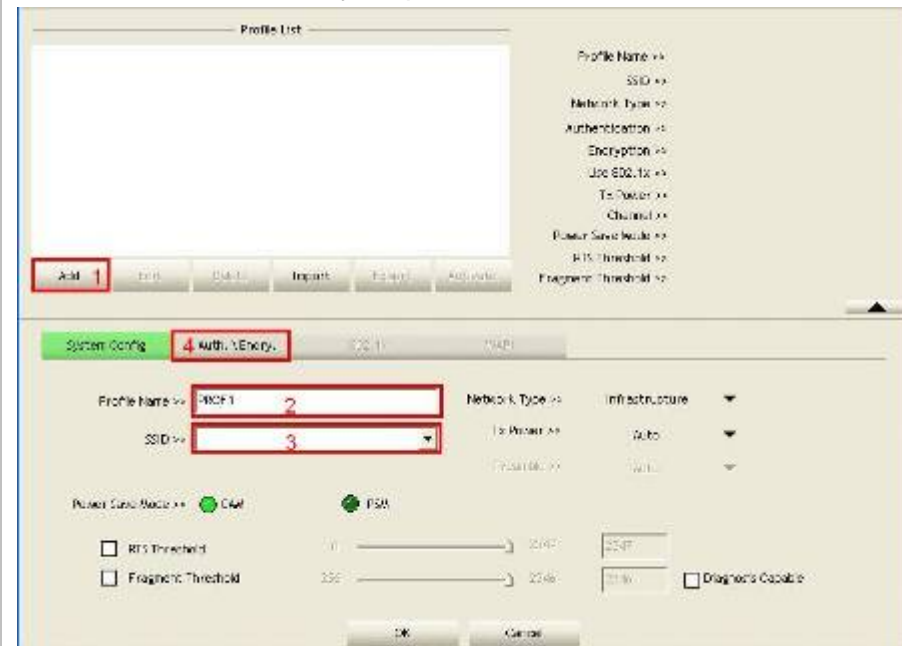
Profile List

Profile Name >>
SSID >>
Network Type >>
Authentication >>
Encryption >>
Use 802.1x >>
Tx Power >>
Channel >>
Power Save Mode >>
RTS Threshold >>
Fragment Threshold >>

Add 1
Edit
Delete
Import
Export
Activate

System Config
4 Auth. \Encry.
802.1X
WAPI

Profile Name >> PROF1 2
SSID >> 3
Network Type >> Infrastructure
Tx Power >> Auto
Preamble >> Auto

Power Save Mode >> CAM PSM

RTS Threshold 0 2347 2347
Fragment Threshold 256 2346 2346 Diagnostic Capable

OK Cancel